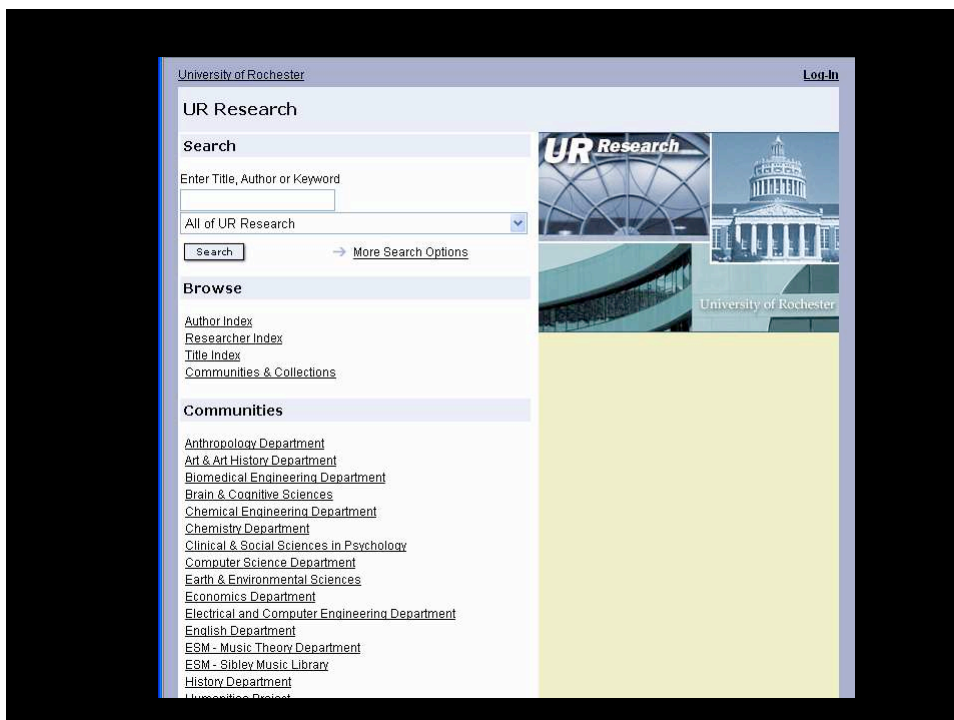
University of Rochester

Log-In

UR Research

Search

Enter Title, Author or Keyword

All of UR Research

Search

More Search Options

Browse

Author Index
Researcher Index
Title Index
Communities & Collections

Communities

Anthropology Department
Art & Art History Department
Biomedical Engineering Department
Brain & Cognitive Sciences
Chemical Engineering Department
Chemistry Department
Clinical & Social Sciences in Psychology
Computer Science Department
Earth & Environmental Sciences
Economics Department
Electrical and Computer Engineering Department
English Department
ESM - Music Theory Department
ESM - Sibley Music Library
History Department
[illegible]

UR Research

University of Rochester